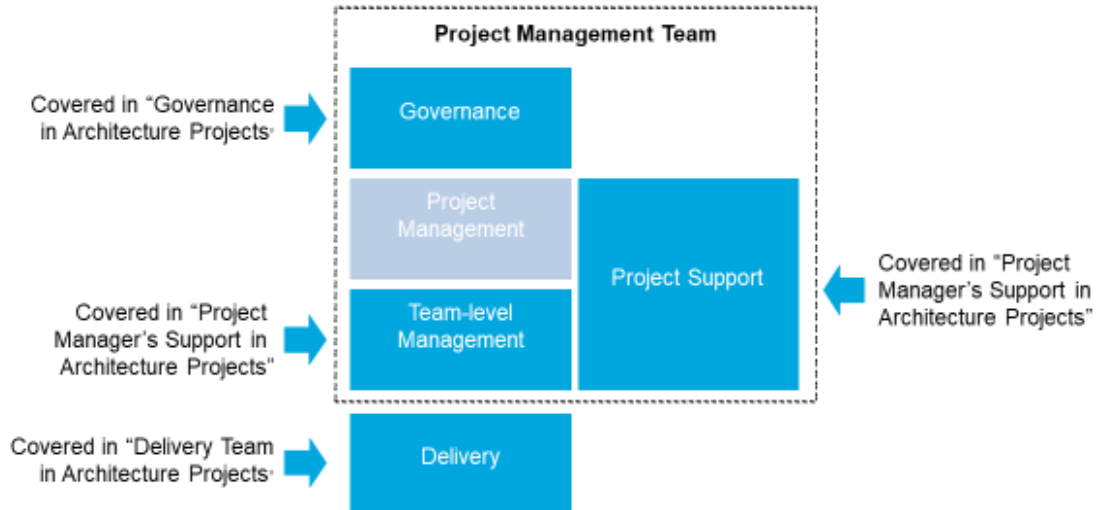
Project Management Team

Covered in “Governance in Architecture Projects”

Governance

Project Management

Project Support

Covered in “Project Manager’s Support in Architecture Projects”

Covered in “Project Manager’s Support in Architecture Projects"

Team-level Management

Covered in “Delivery Team in Architecture Projects”

Delivery